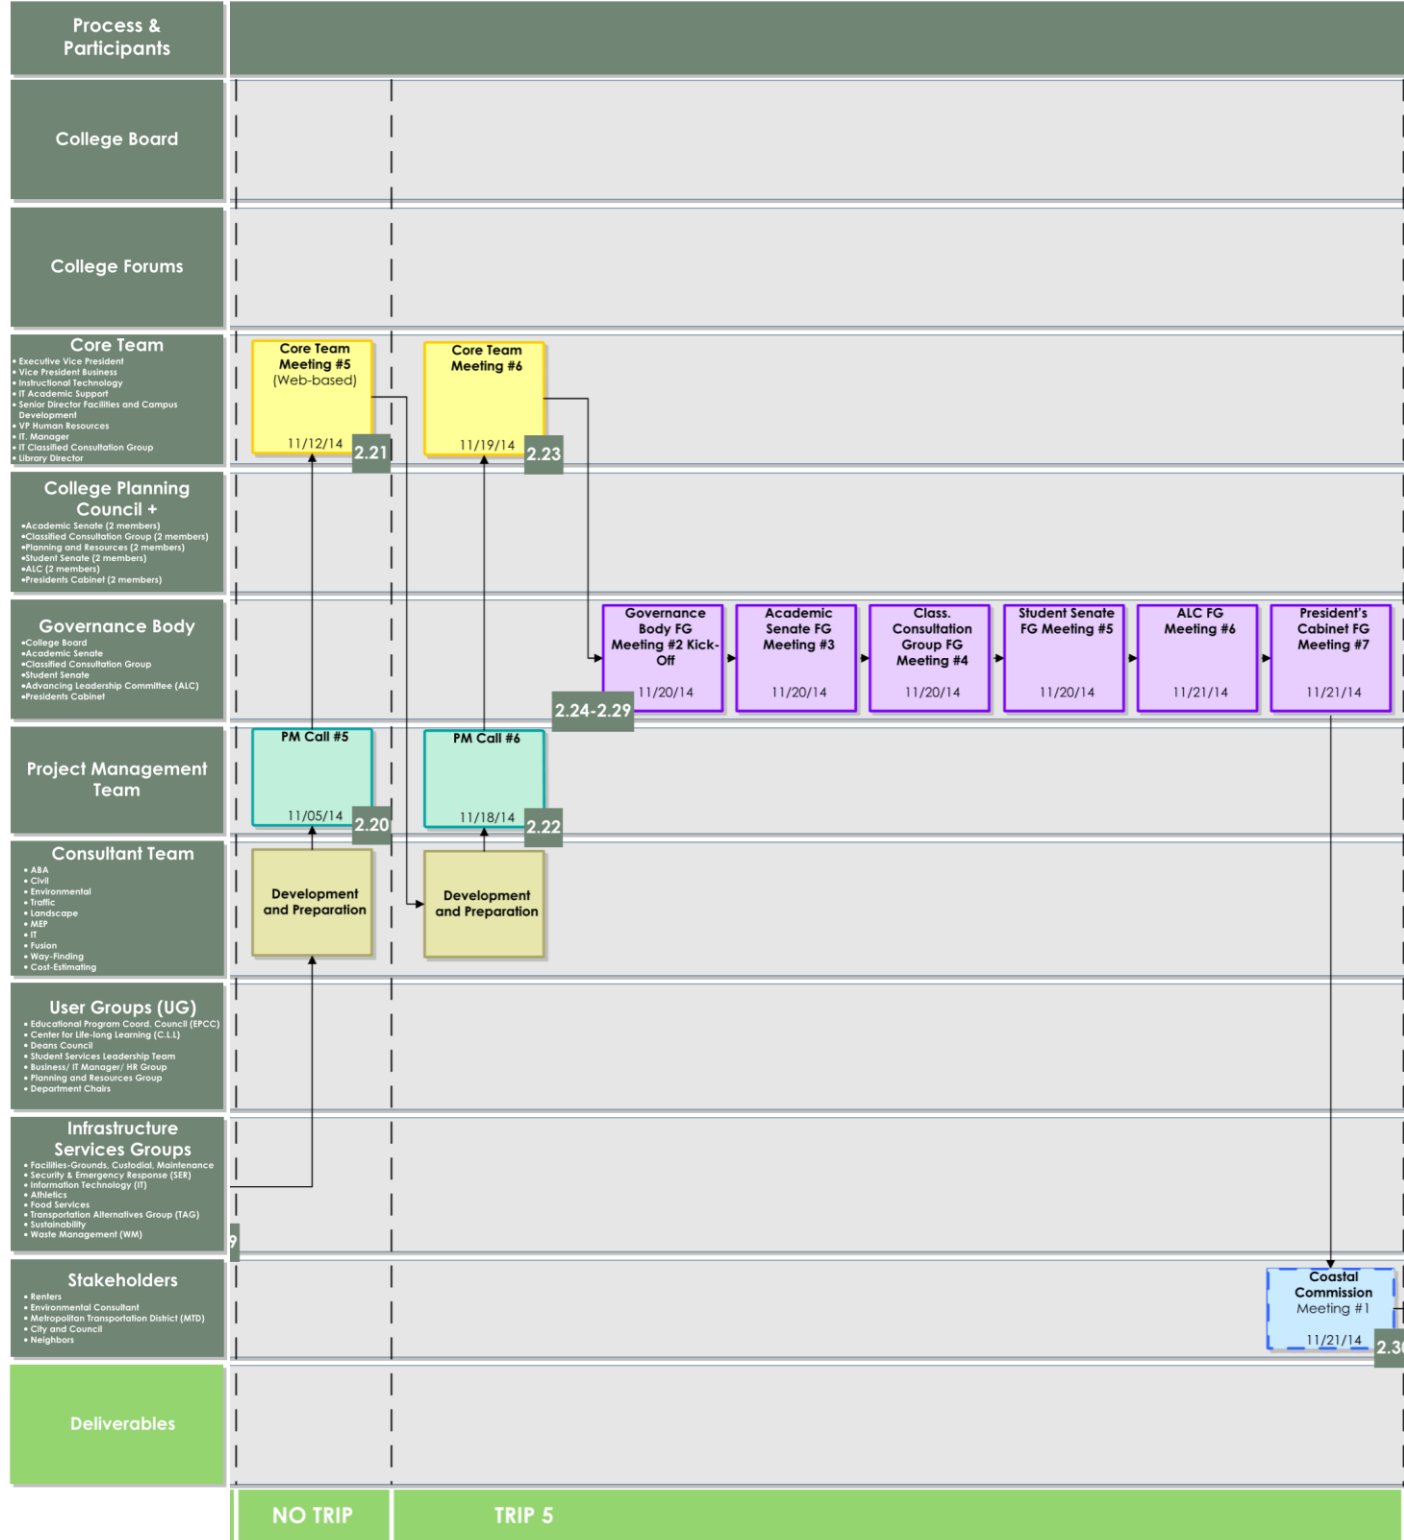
Process & Participants

College Board

College Forums

Core Team
• Executive Vice President
• Vice President Business
• Instructional Technology
• IT Academic Support
• Senior Director Facilities and Campus Development
• VP Human Resources
• IT. Manager
• IT Classified Consultation Group
• Library Director

College Planning Council +
•Academic Senate (2 members)
•Classified Consultation Group (2 members)
•Planning and Resources (2 members)
•Student Senate (2 members)
•ALC (2 members)
•Presidents Cabinet (2 members)

Governance Body
•College Board
•Academic Senate
•Classified Consultation Group
•Student Senate
•Advancing Leadership Committee (ALC)
•Presidents Cabinet

Project Management Team

Consultant Team
• ABA
• Civil
• Environmental
• Traffic
• Landscape
• MEP
• IT
• Fusion
• Way-Finding
• Cost-Estimating

User Groups (UG)
• Educational Program Coord. Council (EPCC)
• Center for Life-long Learning (C.L.L)
• Deans Council
• Student Services Leadership Team
• Business/ IT Manager/ HR Group
• Planning and Resources Group
• Department Chairs

Infrastructure Services Groups
• Facilities-Grounds, Custodial, Maintenance
• Security & Emergency Response (SER)
• Information Technology (IT)
• Athletics
• Food Services
• Transportation Alternatives Group (TAG)
• Sustainability
• Waste Management (WM)

Stakeholders
• Renters
• Environmental Consultant
• Metropolitan Transportation District (MTD)
• City and Council
• Neighbors

Deliverables

Core Team Meeting #5 (Web-based) 11/12/14 2.21

Core Team Meeting #6 11/19/14 2.23

Governance Body FG Meeting #2 Kick-Off 11/20/14

Academic Senate FG Meeting #3 11/20/14

Class. Consultation Group FG Meeting #4 11/20/14

Student Senate FG Meeting #5 11/20/14

ALC FG Meeting #6 11/21/14

President's Cabinet FG Meeting #7 11/21/14

2.24-2.29

PM Call #5 11/05/14 2.20

PM Call #6 11/18/14 2.22

Development and Preparation

Development and Preparation

9

Coastal Commission Meeting #1 11/21/14 2.3

NO TRIP

TRIP 5